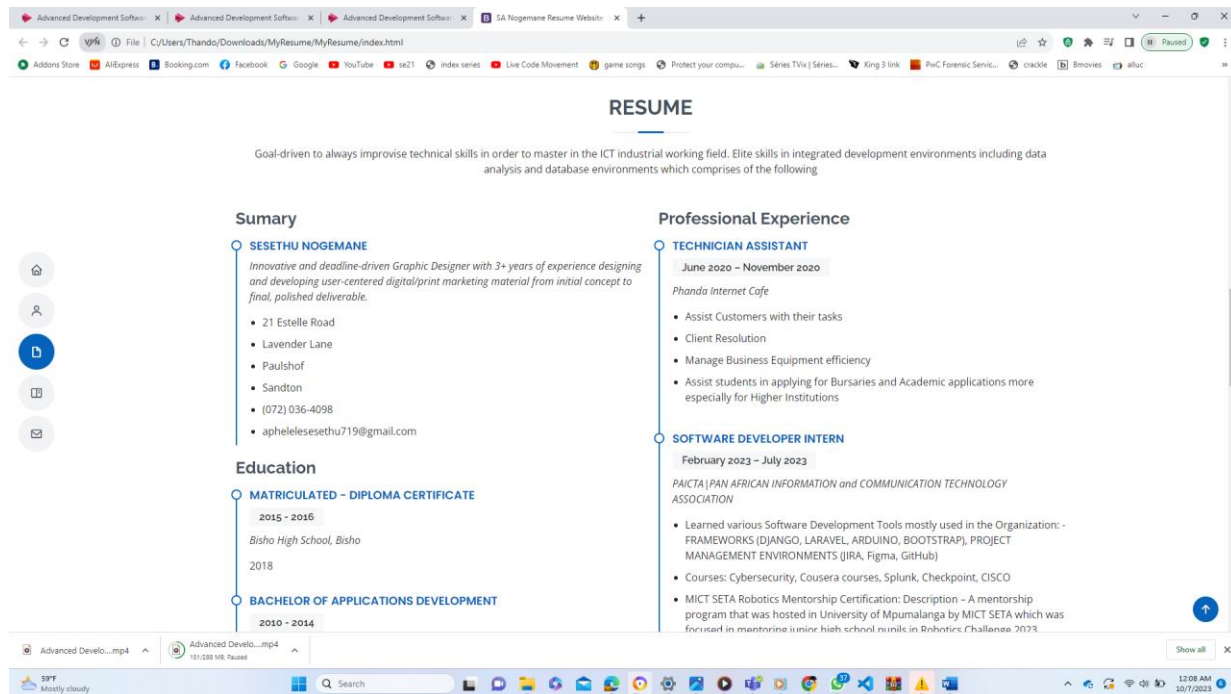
Advanced Development Softw... × | Advanced Development Softw... × | Advanced Development Softw... × | SA Nogemane Resume Website × | +

VPN File | C:/Users/Thando/Downloads/MyResume/MyResume/index.html

Paused

Addons Store | AliExpress | Booking.com | Facebook | Google | YouTube | se21 | index series | Live Code Movement | game songs | Protect your compu... | Séries TVix | Séries... | King 3 link | PwC Forensic Servic... | crackle | Bmovies | alluc

RESUME

Goal-driven to always improvise technical skills in order to master in the ICT industrial working field. Elite skills in integrated development environments including data analysis and database environments which comprises of the following

Sumary

SESETHU NOGEMANE

Innovative and deadline-driven Graphic Designer with 3+ years of experience designing and developing user-centered digital/print marketing material from initial concept to final, polished deliverable.

- 21 Estelle Road
- Lavender Lane
- Paulshof
- Sandton
- (072) 036-4098
- aphelelesesethu719@gmail.com

Education

MATRICULATED - DIPLOMA CERTIFICATE

2015 - 2016

Bisho High School, Bisho

2018

BACHELOR OF APPLICATIONS DEVELOPMENT

2010 - 2014

Professional Experience

TECHNICIAN ASSISTANT

June 2020 – November 2020

Phanda Internet Cafe

- Assist Customers with their tasks
- Client Resolution
- Manage Business Equipment efficiency
- Assist students in applying for Bursaries and Academic applications more especially for Higher Institutions

SOFTWARE DEVELOPER INTERN

February 2023 – July 2023

PAICTA | PAN AFRICAN INFORMATION and COMMUNICATION TECHNOLOGY ASSOCIATION

- Learned various Software Development Tools mostly used in the Organization: - FRAMEWORKS (DJANGO, LARAVEL, ARDUINO, BOOTSTRAP), PROJECT MANAGEMENT ENVIRONMENTS (JIRA, Figma, GitHub)
- Courses: Cybersecurity, Cousera courses, Splunk, Checkpoint, CISCO
- MICT SETA Robotics Mentorship Certification: Description – A mentorship program that was hosted in University of Mpumalanga by MICT SETA which was focused in mentoring junior high school pupils in Robotics Challenge 2023

Advanced Develo....mp4 | Advanced Develo....mp4 151/288 MB, Paused | Show all

59°F Mostly cloudy | Search | 12:08 AM 10/7/2023